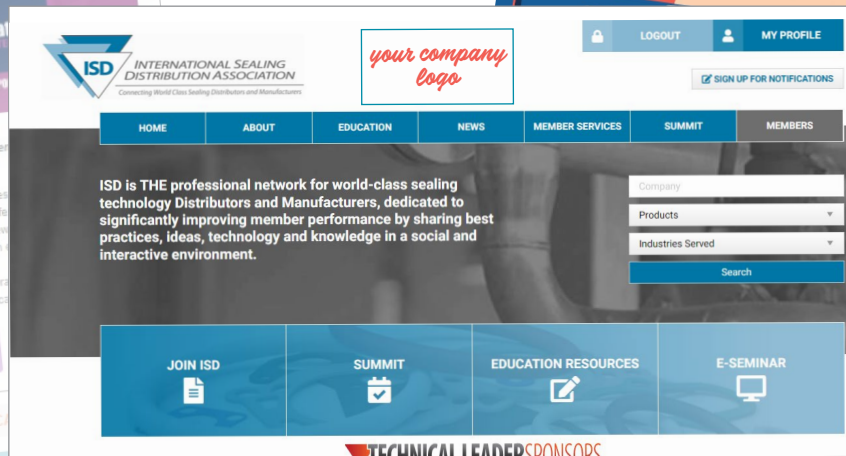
ISD INTERNATIONAL SEALING DISTRIBUTION ASSOCIATION
Connecting World Class Sealing Distributors and Manufacturers

your company logo

LOGOUT
MY PROFILE
SIGN UP FOR NOTIFICATIONS

HOME
ABOUT
EDUCATION
NEWS
MEMBER SERVICES
SUMMIT
MEMBERS

ISD is THE professional network for world-class sealing technology Distributors and Manufacturers, dedicated to significantly improving member performance by sharing best practices, ideas, technology and knowledge in a social and interactive environment.

Company
Products
Industries Served
Search

JOIN ISD
SUMMIT
EDUCATION RESOURCES
E-SEMINAR

TECHNICAL LEADER SPONSORS